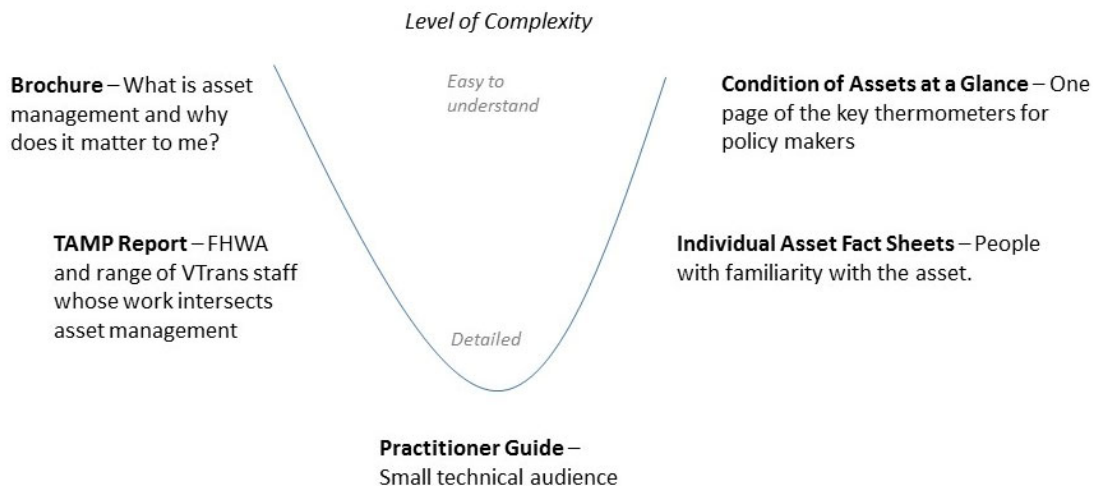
Level of Complexity

Brochure – What is asset management and why does it matter to me?

Easy to understand

Condition of Assets at a Glance – One page of the key thermometers for policy makers

TAMP Report – FHWA and range of VTrans staff whose work intersects asset management

Individual Asset Fact Sheets – People with familiarity with the asset.

Detailed

Practitioner Guide – Small technical audience